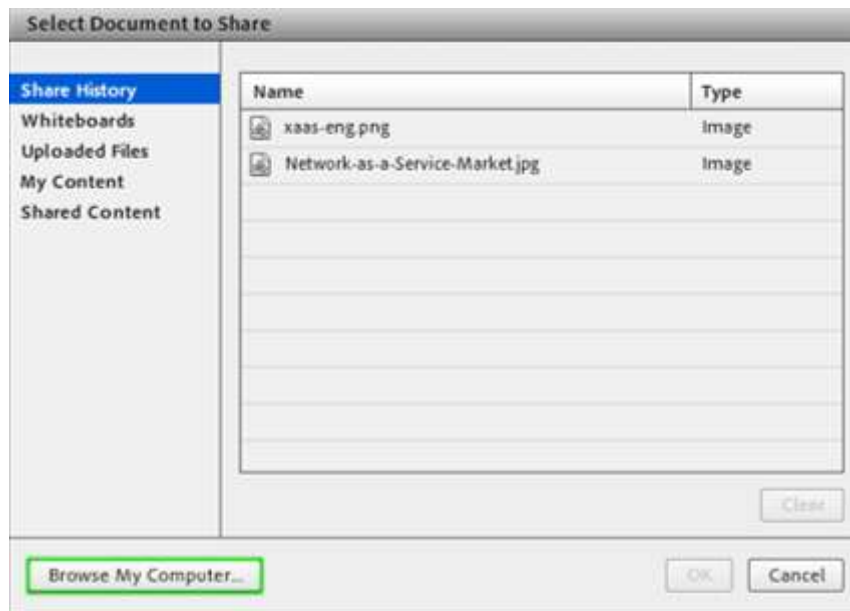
Select Document to Share

Share History
Whiteboards
Uploaded Files
My Content
Shared Content

| Name | Type |
|---|---|
| xaas-eng.png | Image |
| Network-as-a-Service-Market.jpg | Image |

Clear

Browse My Computer...

OK

Cancel